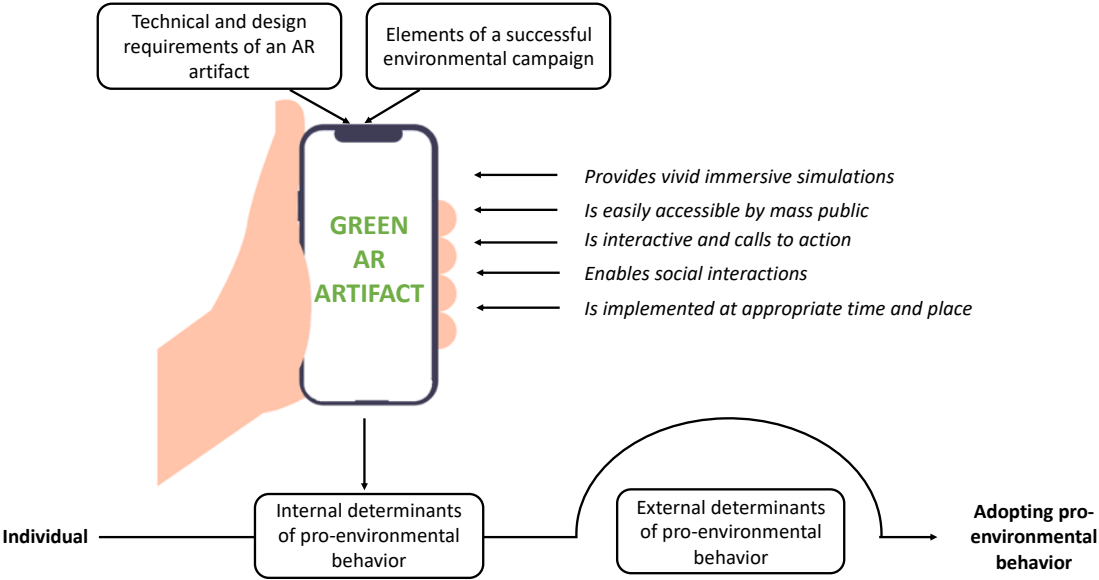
Technical and design requirements of an AR artifact

Elements of a successful environmental campaign

GREEN AR ARTIFACT

*Provides vivid immersive simulations*

*Is easily accessible by mass public*

*Is interactive and calls to action*

*Enables social interactions*

*Is implemented at appropriate time and place*

**Individual**

Internal determinants of pro-environmental behavior

External determinants of pro-environmental behavior

**Adopting pro-environmental behavior**